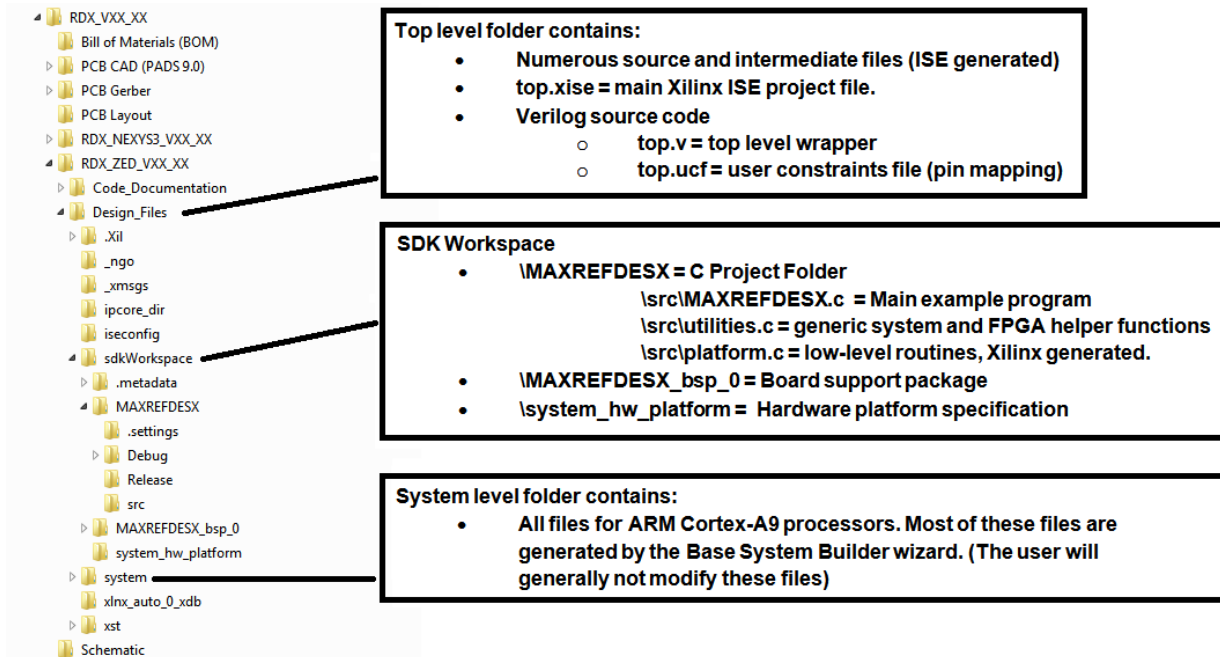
RDX_VXX_XX
Bill of Materials (BOM)
PCB CAD (PADS 9.0)
PCB Gerber
PCB Layout
RDX_NEXYS3_VXX_XX
RDX_ZED_VXX_XX
Code_Documentation
Design_Files
.Xil
_ngo
_xmsgs
ipcore_dir
iseconfig
sdkWorkspace
.metadata
MAXREFDESX
.settings
Debug
Release
src
MAXREFDESX_bsp_0
system_hw_platform
system
xlnx_auto_0_xdb
xst
Schematic

Top level folder contains:
• Numerous source and intermediate files (ISE generated)
• top.xise = main Xilinx ISE project file.
• Verilog source code
o top.v = top level wrapper
o top.ucf = user constraints file (pin mapping)

SDK Workspace
• \MAXREFDESX = C Project Folder
\src\MAXREFDESX.c = Main example program
\src\utilities.c = generic system and FPGA helper functions
\src\platform.c = low-level routines, Xilinx generated.
• \MAXREFDESX_bsp_0 = Board support package
• \system_hw_platform = Hardware platform specification

System level folder contains:
• All files for ARM Cortex-A9 processors. Most of these files are generated by the Base System Builder wizard. (The user will generally not modify these files)